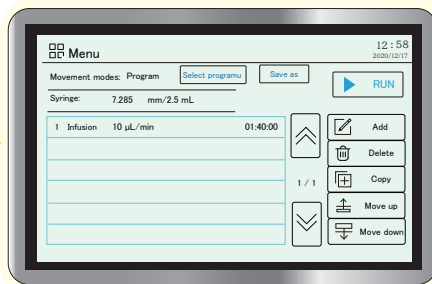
Menu

12 : 58
2020/12/17

Movement modes: Program

Select programu

Save as

RUN

Syringe: 7.285 mm/2.5 mL

| 1 | Infusion | 10 µL/min | 01:40:00 |
|---|---|---|---|
| | | | |
| | | | |
| | | | |
| | | | |
| | | | |

1 / 1

Add

Delete

Copy

Move up

Move down